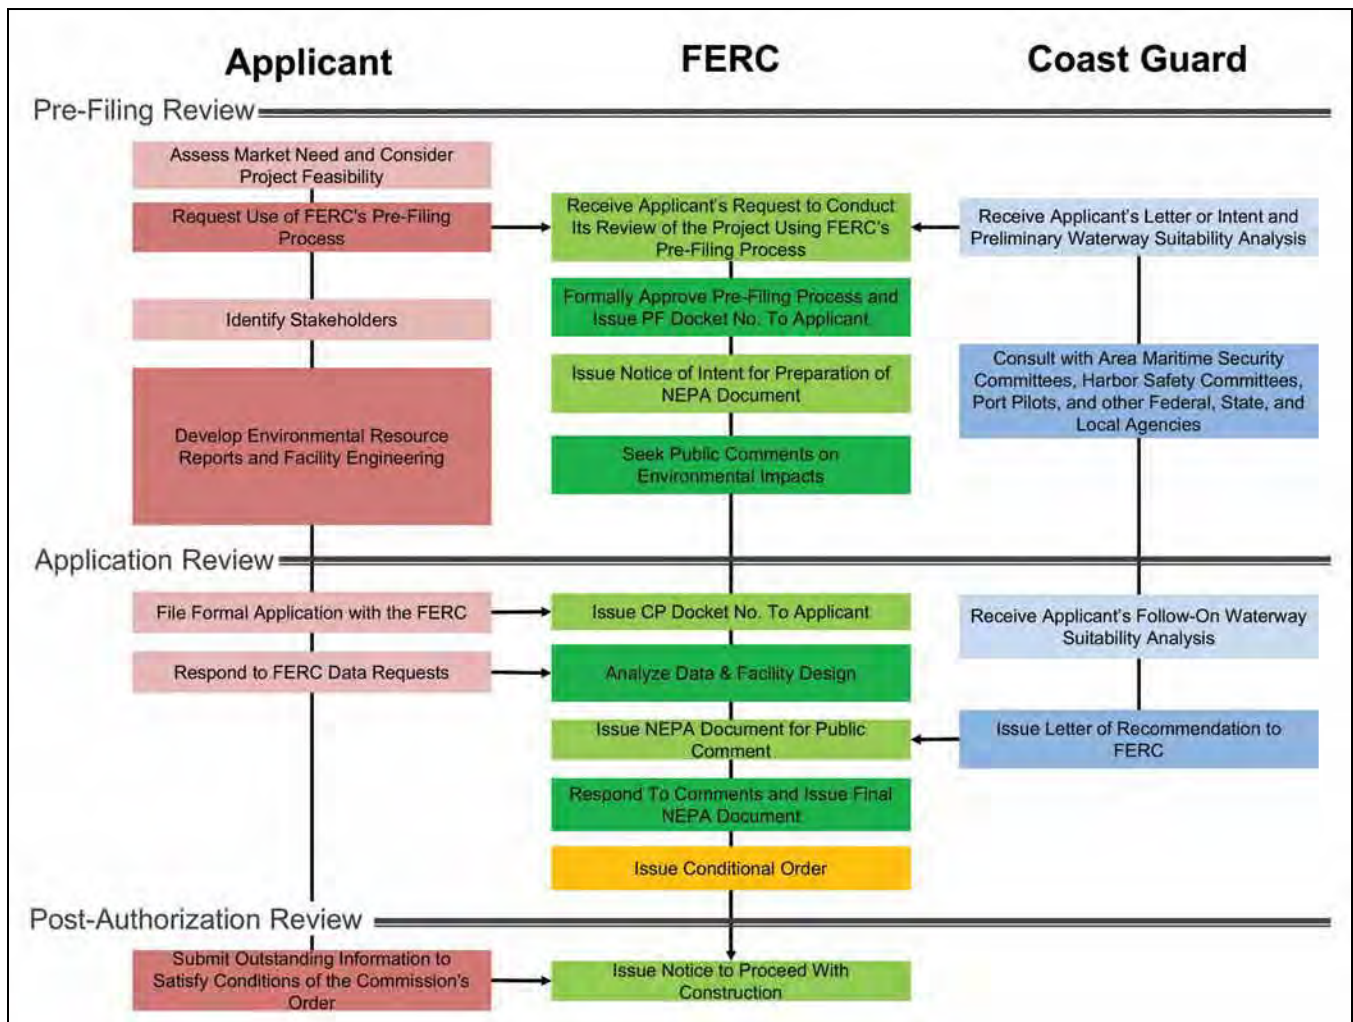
Applicant

FERC

Coast Guard

Pre-Filing Review

Assess Market Need and Consider Project Feasibility

Request Use of FERC's Pre-Filing Process

Receive Applicant's Request to Conduct Its Review of the Project Using FERC's Pre-Filing Process

Receive Applicant's Letter or Intent and Preliminary Waterway Suitability Analysis

Formally Approve Pre-Filing Process and Issue PF Docket No. To Applicant

Identify Stakeholders

Consult with Area Maritime Security Committees, Harbor Safety Committees, Port Pilots, and other Federal, State, and Local Agencies

Issue Notice of Intent for Preparation of NEPA Document

Develop Environmental Resource Reports and Facility Engineering

Seek Public Comments on Environmental Impacts

Application Review

File Formal Application with the FERC

Issue CP Docket No. To Applicant

Receive Applicant's Follow-On Waterway Suitability Analysis

Respond to FERC Data Requests

Analyze Data & Facility Design

Issue NEPA Document for Public Comment

Issue Letter of Recommendation to FERC

Respond To Comments and Issue Final NEPA Document

Issue Conditional Order

Post-Authorization Review

Submit Outstanding Information to Satisfy Conditions of the Commission's Order

Issue Notice to Proceed With Construction